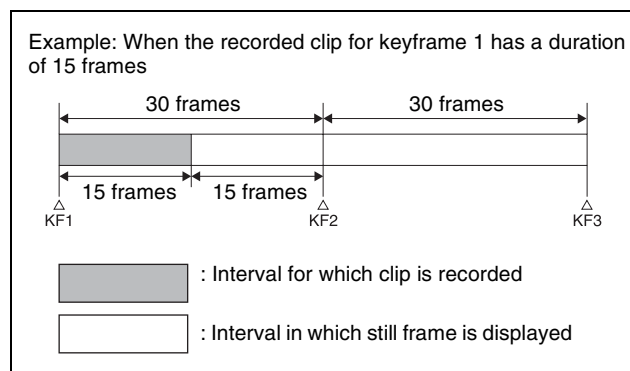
Example: When the recorded clip for keyframe 1 has a duration of 15 frames

30 frames
30 frames
15 frames
15 frames
KF1
KF2
KF3

: Interval for which clip is recorded

: Interval in which still frame is displayed